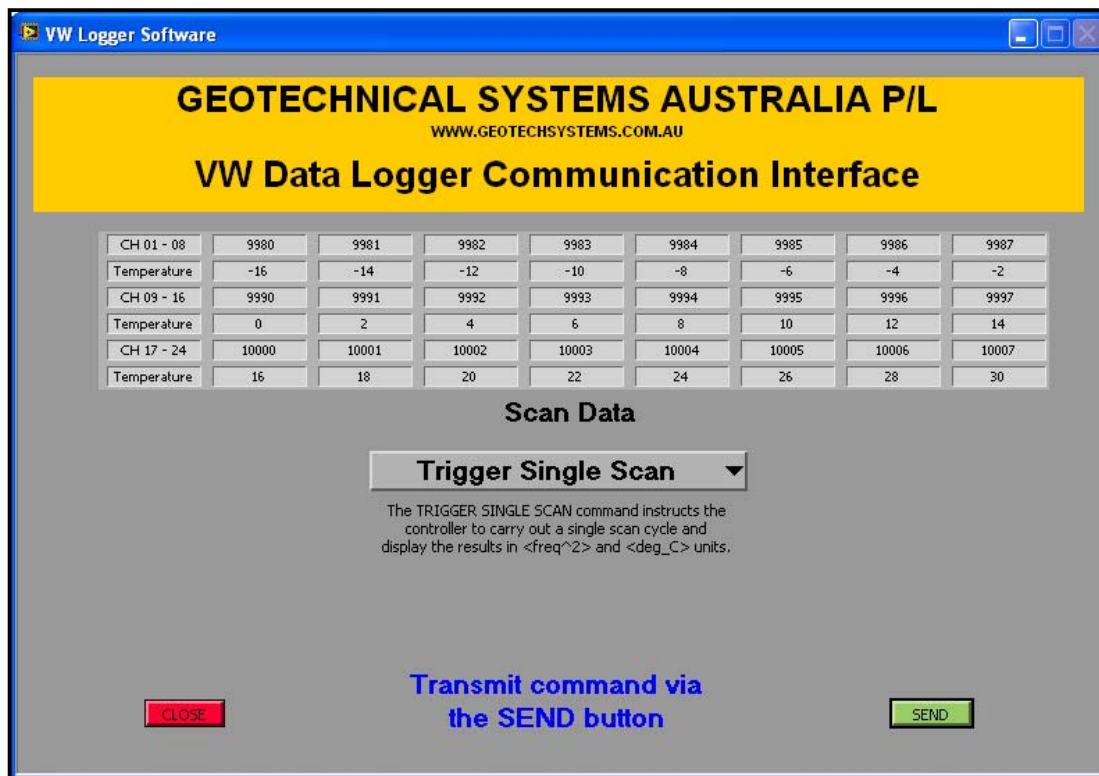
VW Logger Software

GEOTECHNICAL SYSTEMS AUSTRALIA P/L
WWW.GEOTECHSYSTEMS.COM.AU
VW Data Logger Communication Interface

| CH 01 - 08 | 9980 | 9981 | 9982 | 9983 | 9984 | 9985 | 9986 | 9987 |
|---|---|---|---|---|---|---|---|---|
| Temperature | -16 | -14 | -12 | -10 | -8 | -6 | -4 | -2 |
| CH 09 - 16 | 9990 | 9991 | 9992 | 9993 | 9994 | 9995 | 9996 | 9997 |
| Temperature | 0 | 2 | 4 | 6 | 8 | 10 | 12 | 14 |
| CH 17 - 24 | 10000 | 10001 | 10002 | 10003 | 10004 | 10005 | 10006 | 10007 |
| Temperature | 16 | 18 | 20 | 22 | 24 | 26 | 28 | 30 |

Scan Data

Trigger Single Scan

The TRIGGER SINGLE SCAN command instructs the controller to carry out a single scan cycle and display the results in <freq^2> and <deg_C> units.

CLOSE

Transmit command via the SEND button

SEND